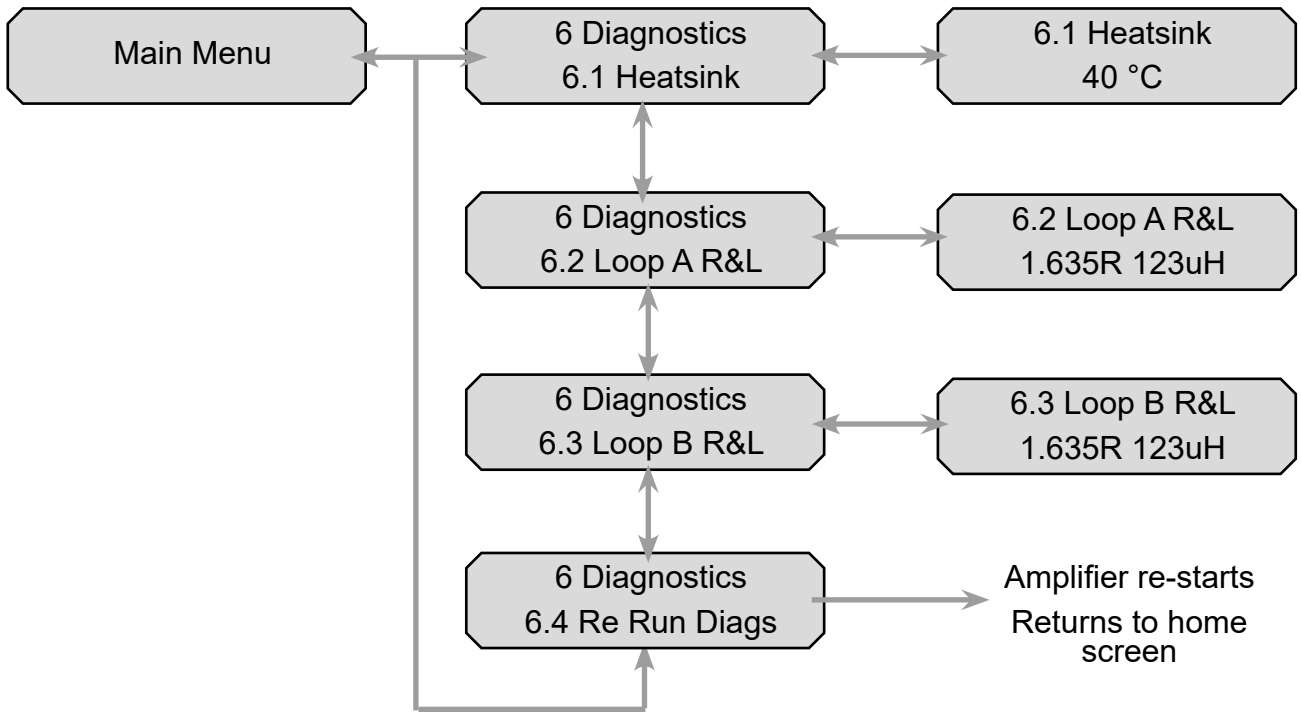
Main Menu

6 Diagnostics
6.1 Heatsink

6.1 Heatsink
40 °C

6 Diagnostics
6.2 Loop A R&L

6.2 Loop A R&L
1.635R 123uH

6 Diagnostics
6.3 Loop B R&L

6.3 Loop B R&L
1.635R 123uH

6 Diagnostics
6.4 Re Run Diags

Amplifier re-starts
Returns to home screen